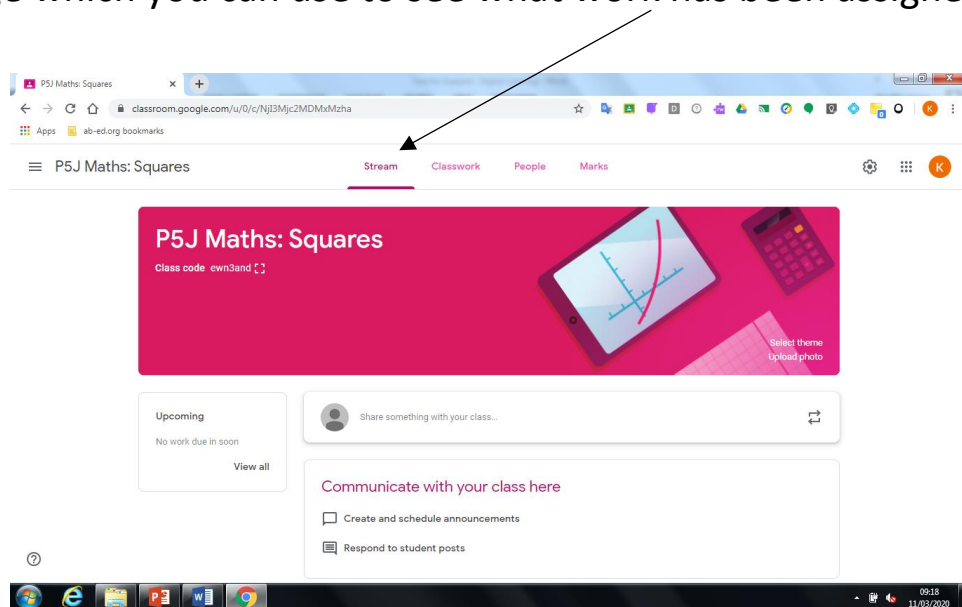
s which you can use to see what work has been assigne

P5J Maths: Squares
classroom.google.com/u/0/c/NjI3Mjc2MDMxMzha
Apps ab-ed.org bookmarks

P5J Maths: Squares
Stream Classwork People Marks

P5J Maths: Squares
Class code ewn3and

Select theme
Upload photo

Upcoming
No work due in soon
View all

Share something with your class...

Communicate with your class here
Create and schedule announcements
Respond to student posts

09:18
11/03/2020